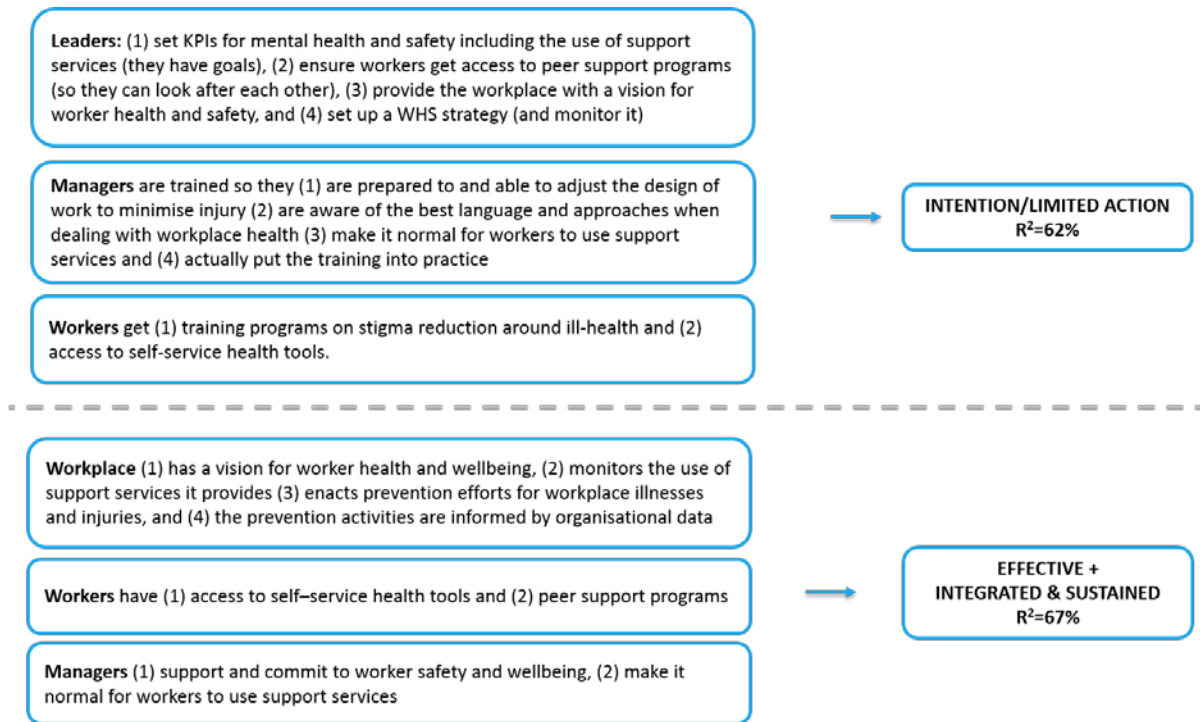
**Leaders:** (1) set KPIs for mental health and safety including the use of support services (they have goals), (2) ensure workers get access to peer support programs (so they can look after each other), (3) provide the workplace with a vision for worker health and safety, and (4) set up a WHS strategy (and monitor it)

**Managers** are trained so they (1) are prepared to and able to adjust the design of work to minimise injury (2) are aware of the best language and approaches when dealing with workplace health (3) make it normal for workers to use support services and (4) actually put the training into practice

**Workers** get (1) training programs on stigma reduction around ill-health and (2) access to self-service health tools.

INTENTION/LIMITED ACTION
$R^2$=62%

**Workplace** (1) has a vision for worker health and wellbeing, (2) monitors the use of support services it provides (3) enacts prevention efforts for workplace illnesses and injuries, and (4) the prevention activities are informed by organisational data

**Workers** have (1) access to self–service health tools and (2) peer support programs

**Managers** (1) support and commit to worker safety and wellbeing, (2) make it normal for workers to use support services

EFFECTIVE +
INTEGRATED & SUSTAINED
$R^2$=67%